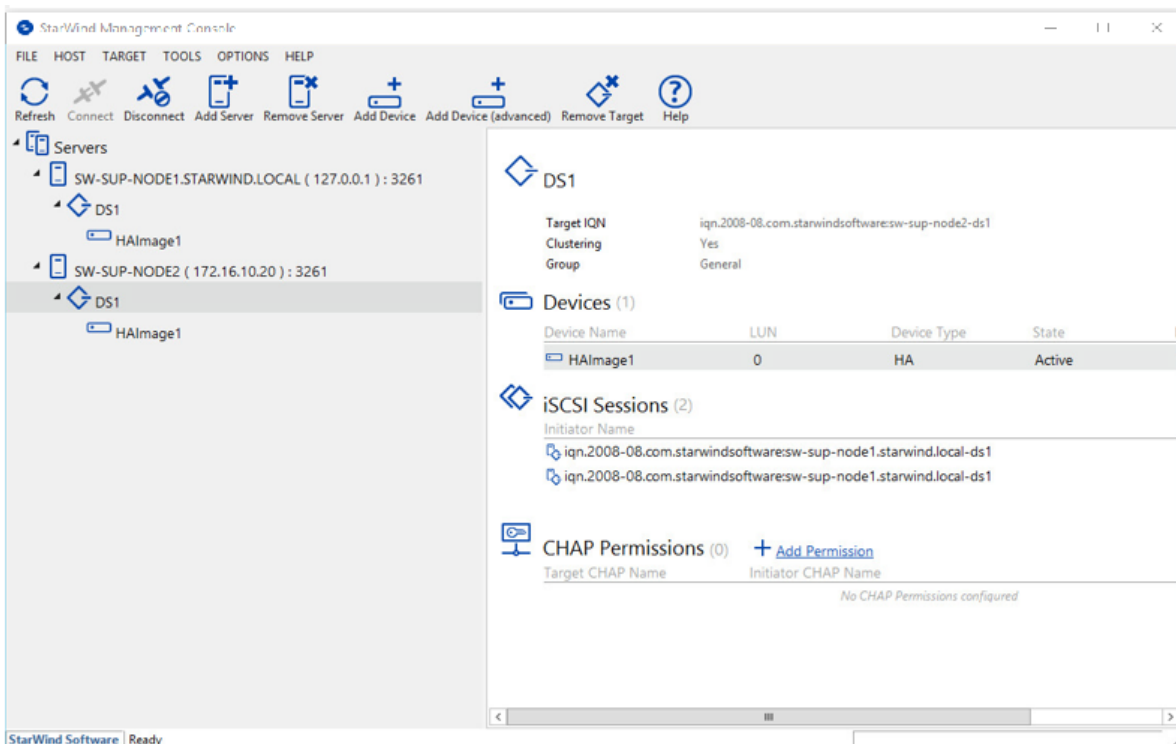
StarWind Management Console

FILE HOST TARGET TOOLS OPTIONS HELP

Refresh Connect Disconnect Add Server Remove Server Add Device Add Device (advanced) Remove Target Help

Servers
SW-SUP-NODE1.STARWIND.LOCAL ( 127.0.0.1 ) : 3261
DS1
HAImage1
SW-SUP-NODE2 ( 172.16.10.20 ) : 3261
DS1
HAImage1

DS1

Target IQN iqn.2008-08.com.starwindsoftware:sw-sup-node2-ds1
Clustering Yes
Group General

Devices (1)

| Device Name | LUN | Device Type | State |
|---|---|---|---|
| HAImage1 | 0 | HA | Active |

iSCSI Sessions (2)
Initiator Name
iqn.2008-08.com.starwindsoftware:sw-sup-node1.starwind.local-ds1
iqn.2008-08.com.starwindsoftware:sw-sup-node1.starwind.local-ds1

CHAP Permissions (0) Add Permission
Target CHAP Name Initiator CHAP Name
No CHAP Permissions configured

StarWind Software Ready